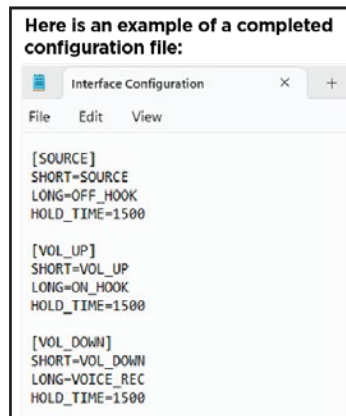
Here is an example of a completed configuration file:

Interface Configuration × +

File Edit View

[SOURCE]
SHORT=SOURCE
LONG=OFF_HOOK
HOLD_TIME=1500

[VOL_UP]
SHORT=VOL_UP
LONG=ON_HOOK
HOLD_TIME=1500

[VOL_DOWN]
SHORT=VOL_DOWN
LONG=VOICE_REC
HOLD_TIME=1500